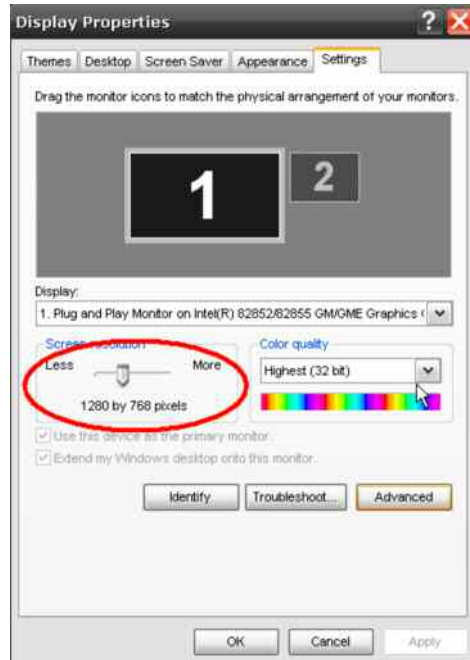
Display Properties

?

Themes Desktop Screen Saver Appearance Settings

Drag the monitor icons to match the physical arrangement of your monitors.

1

2

Display:

1. Plug and Play Monitor on Intel(R) 82852/82855 GM/GME Graphics (

Screen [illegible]

Less

More

1280 by 768 pixels

Color quality

Highest (32 bit)

Use this device as the primary monitor.

Extend my Windows desktop onto this monitor.

Identify

Troubleshoot...

Advanced

OK

Cancel

Apply